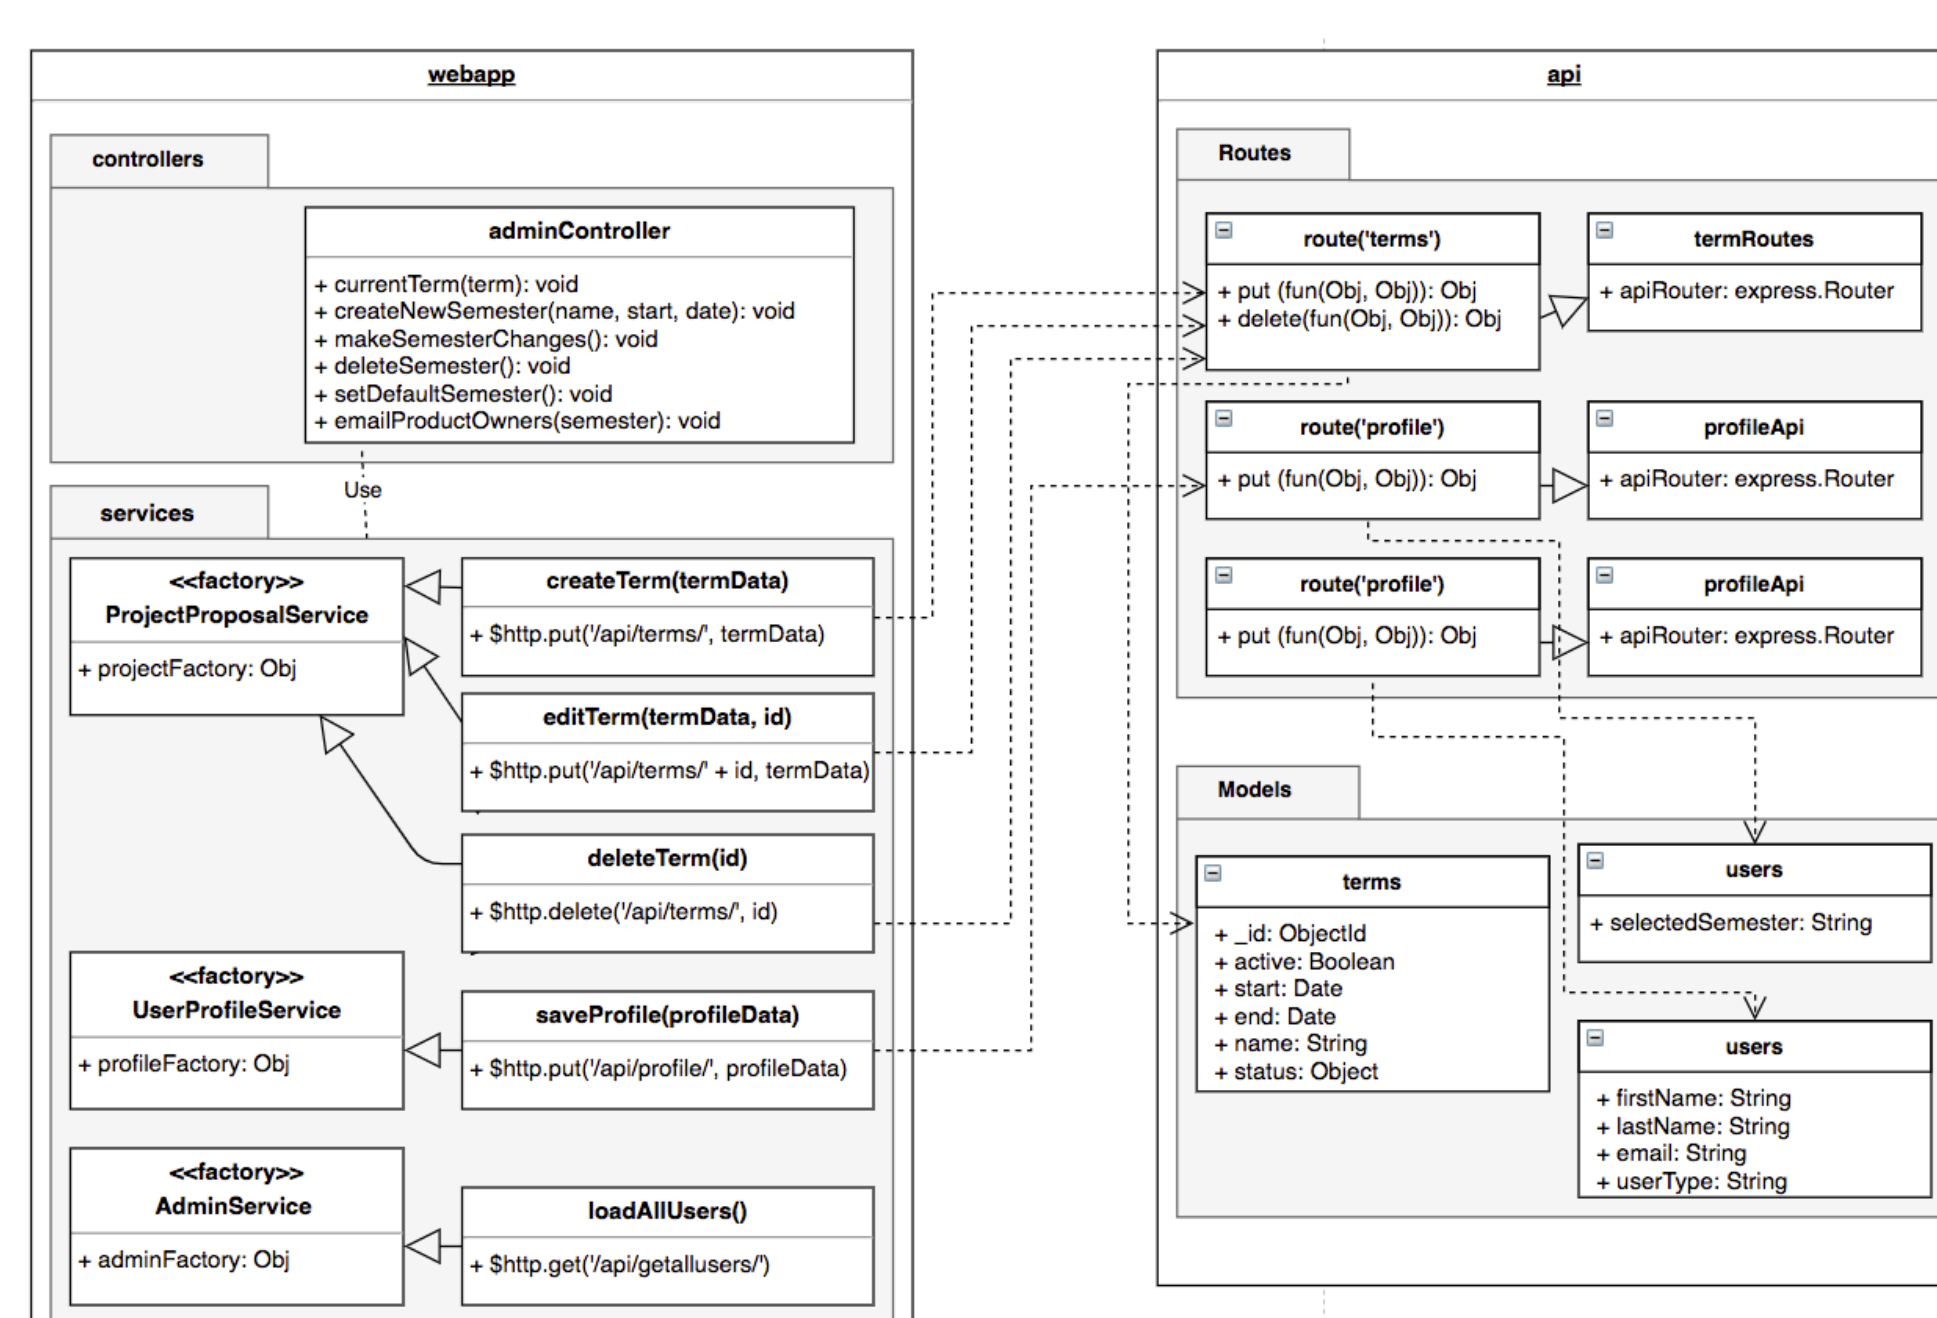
webapp

controllers

adminController

+ currentTerm(term): void
+ createNewSemester(name, start, date): void
+ makeSemesterChanges(): void
+ deleteSemester(): void
+ setDefaultSemester(): void
+ emailProductOwners(semester): void

Use

services

<<factory>>
ProjectProposalService

+ projectFactory: Obj

createTerm(termData)

+ $http.put('/api/terms/', termData)

editTerm(termData, id)

+ $http.put('/api/terms/' + id, termData)

deleteTerm(id)

+ $http.delete('/api/terms/', id)

<<factory>>
UserProfileService

+ profileFactory: Obj

saveProfile(profileData)

+ $http.put('/api/profile/', profileData)

<<factory>>
AdminService

+ adminFactory: Obj

loadAllUsers()

+ $http.get('/api/getallusers/')

api

Routes

route('terms')

+ put (fun(Obj, Obj)): Obj
+ delete(fun(Obj, Obj)): Obj

termRoutes

+ apiRouter: express.Router

route('profile')

+ put (fun(Obj, Obj)): Obj

profileApi

+ apiRouter: express.Router

route('profile')

+ put (fun(Obj, Obj)): Obj

profileApi

+ apiRouter: express.Router

Models

terms

+ _id: ObjectId
+ active: Boolean
+ start: Date
+ end: Date
+ name: String
+ status: Object

users

+ selectedSemester: String

users

+ firstName: String
+ lastName: String
+ email: String
+ userType: String